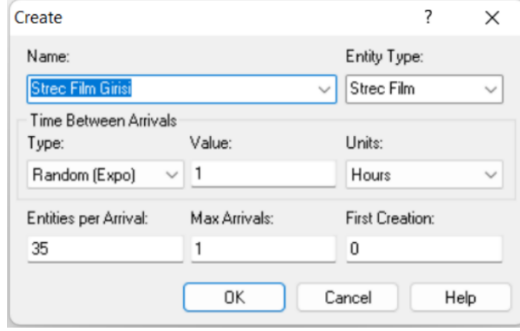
Create ? ×

Name:
Strec Film Girisi

Entity Type:
Strec Film

Time Between Arrivals

Type:
Random (Expo)

Value:
1

Units:
Hours

Entities per Arrival:
35

Max Arrivals:
1

First Creation:
0

OK Cancel Help